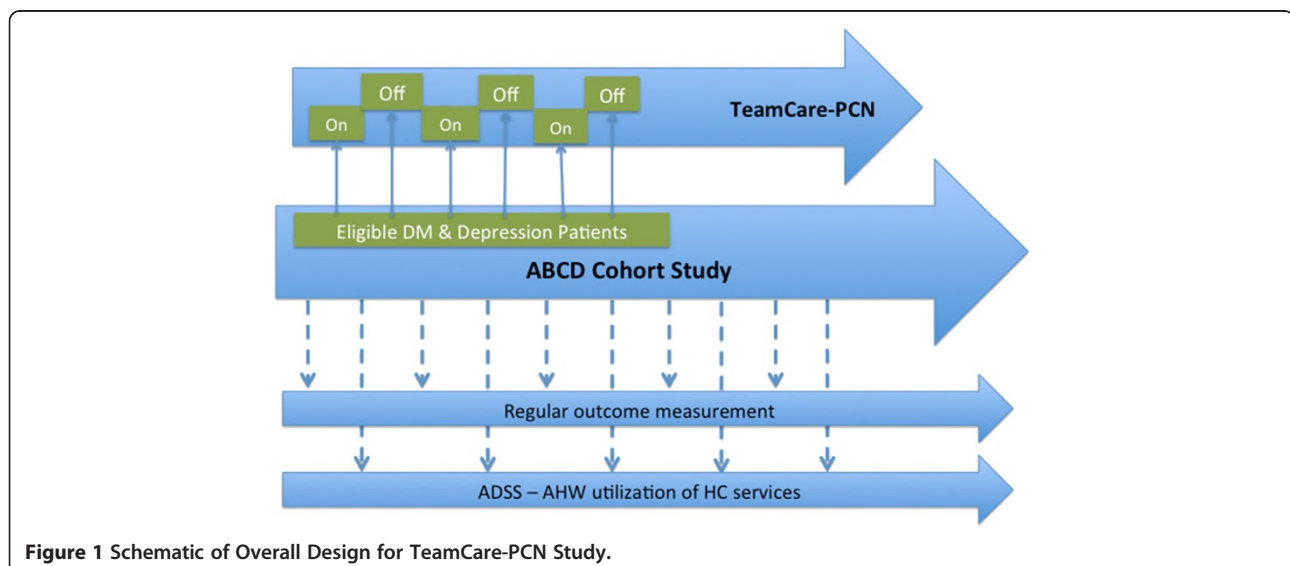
Off

Off

Off

On

On

On

TeamCare-PCN

Eligible DM & Depression Patients

ABCD Cohort Study

Regular outcome measurement

ADSS – AHW utilization of HC services

**Figure 1** Schematic of Overall Design for TeamCare-PCN Study.